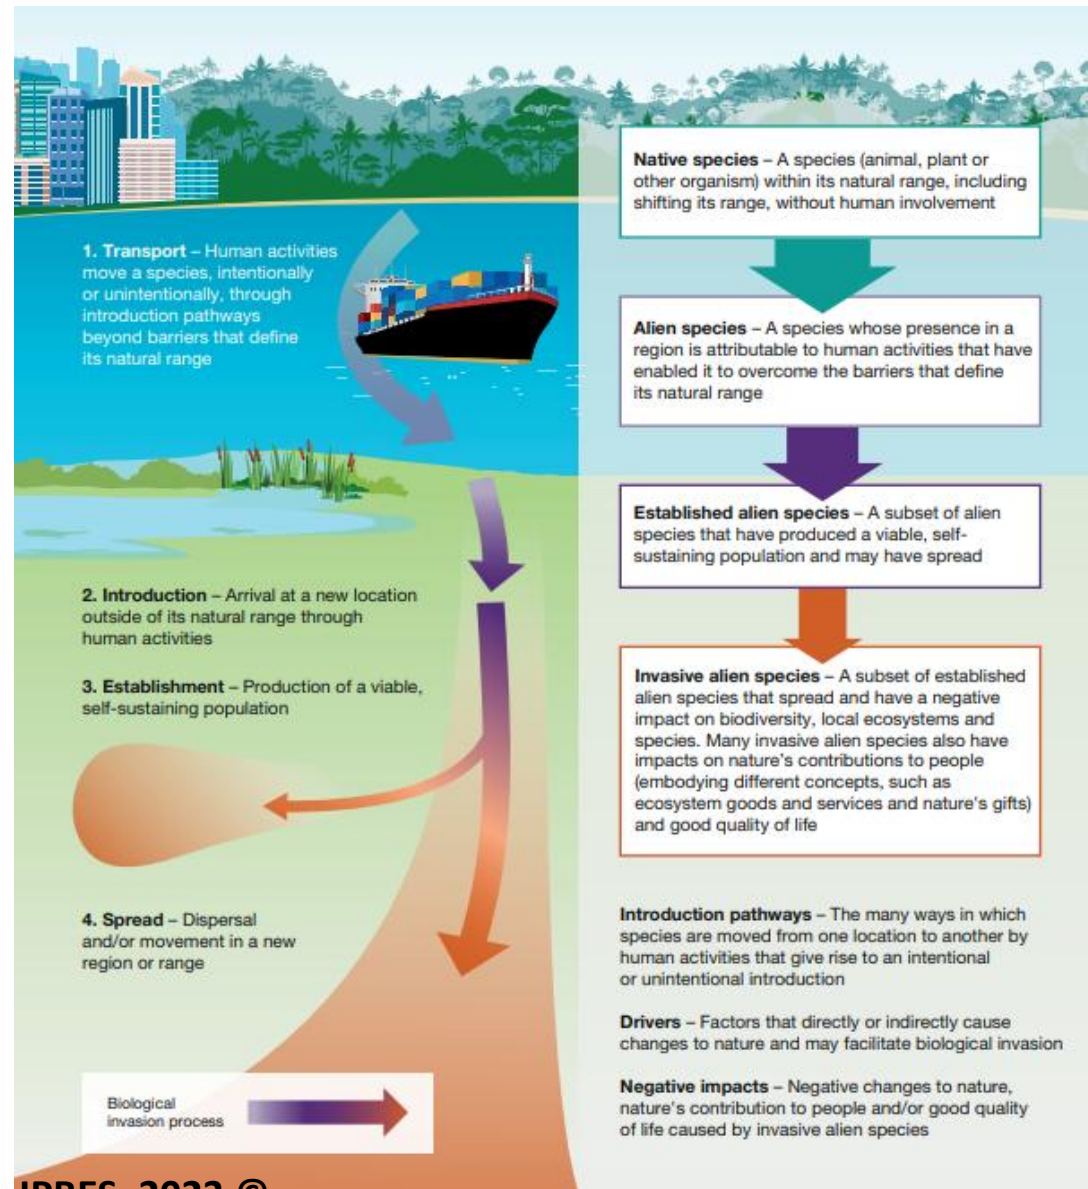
1. Transport – Human activities move a species, intentionally or unintentionally, through introduction pathways beyond barriers that define its natural range

2. Introduction – Arrival at a new location outside of its natural range through human activities

3. Establishment – Production of a viable, self-sustaining population

4. Spread – Dispersal and/or movement in a new region or range

Biological invasion process

Native species – A species (animal, plant or other organism) within its natural range, including shifting its range, without human involvement

Alien species – A species whose presence in a region is attributable to human activities that have enabled it to overcome the barriers that define its natural range

Established alien species – A subset of alien species that have produced a viable, self-sustaining population and may have spread

Invasive alien species – A subset of established alien species that spread and have a negative impact on biodiversity, local ecosystems and species. Many invasive alien species also have impacts on nature's contributions to people (embodying different concepts, such as ecosystem goods and services and nature's gifts) and good quality of life

Introduction pathways – The many ways in which species are moved from one location to another by human activities that give rise to an intentional or unintentional introduction

Drivers – Factors that directly or indirectly cause changes to nature and may facilitate biological invasion

Negative impacts – Negative changes to nature, nature's contribution to people and/or good quality of life caused by invasive alien species

IPBES, 2023 ©